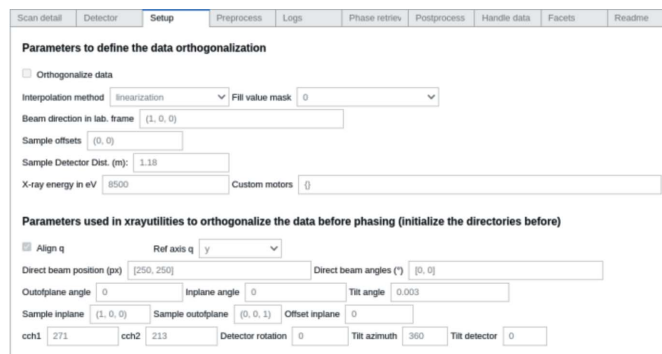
Scan detail | Detector | Setup | Preprocess | Logs | Phase retriev | Postprocess | Handle data | Facets | Readme

Parameters to define the data orthogonalization

Orthogonalize data

Interpolation method linearization Fill value mask 0

Beam direction in lab. frame (1, 0, 0)

Sample offsets (0, 0)

Sample Detector Dist. (m): 1.18

X-ray energy in eV 8500 Custom motors {}

Parameters used in xrayutilities to orthogonalize the data before phasing (initialize the directories before)

Align q Ref axis q y

Direct beam position (px) [250, 250] Direct beam angles (°) [0, 0]

Outofplane angle 0 Inplane angle 0 Tilt angle 0.003

Sample inplane (1, 0, 0) Sample outofplane (0, 0, 1) Offset inplane 0

cch1 271 cch2 213 Detector rotation 0 Tilt azimuth 360 Tilt detector 0